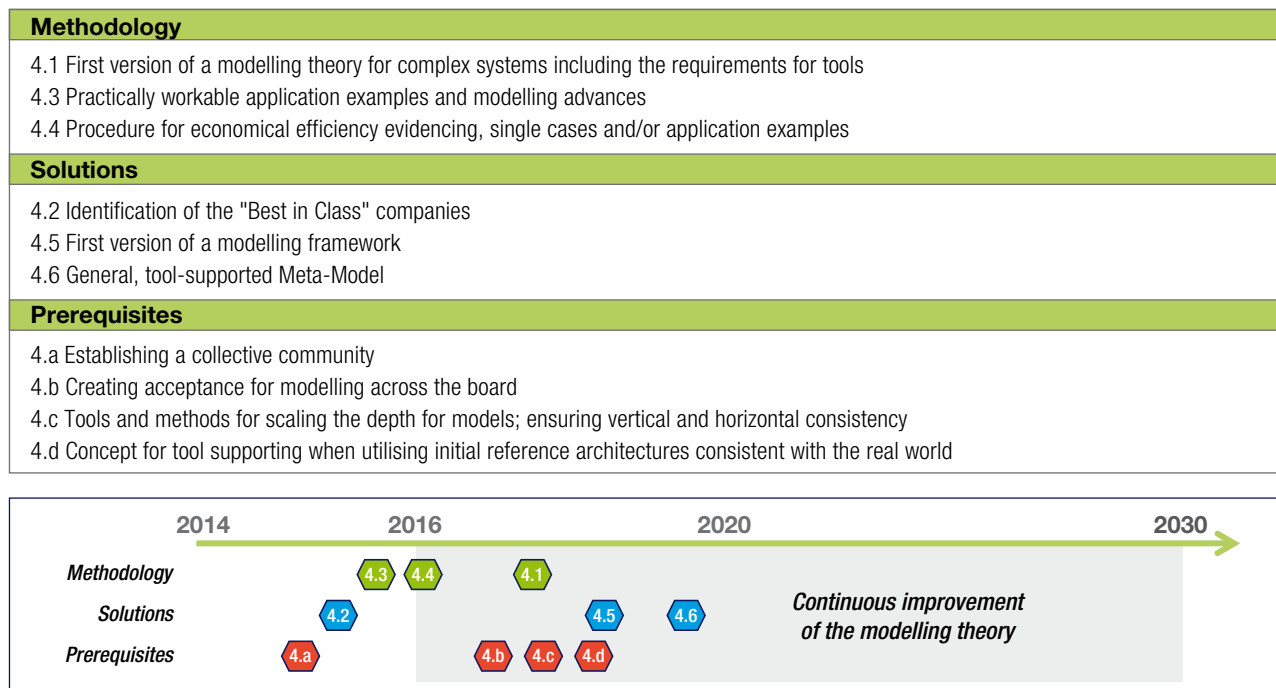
**Methodology**

4.1 First version of a modelling theory for complex systems including the requirements for tools

4.3 Practically workable application examples and modelling advances

4.4 Procedure for economical efficiency evidencing, single cases and/or application examples

**Solutions**

4.2 Identification of the "Best in Class" companies

4.5 First version of a modelling framework

4.6 General, tool-supported Meta-Model

**Prerequisites**

4.a Establishing a collective community

4.b Creating acceptance for modelling across the board

4.c Tools and methods for scaling the depth for models; ensuring vertical and horizontal consistency

4.d Concept for tool supporting when utilising initial reference architectures consistent with the real world

2014 2016 2020 2030

Methodology 4.3 4.4 4.1

Solutions 4.2 4.5 4.6

Prerequisites 4.a 4.b 4.c 4.d

Continuous improvement of the modelling theory